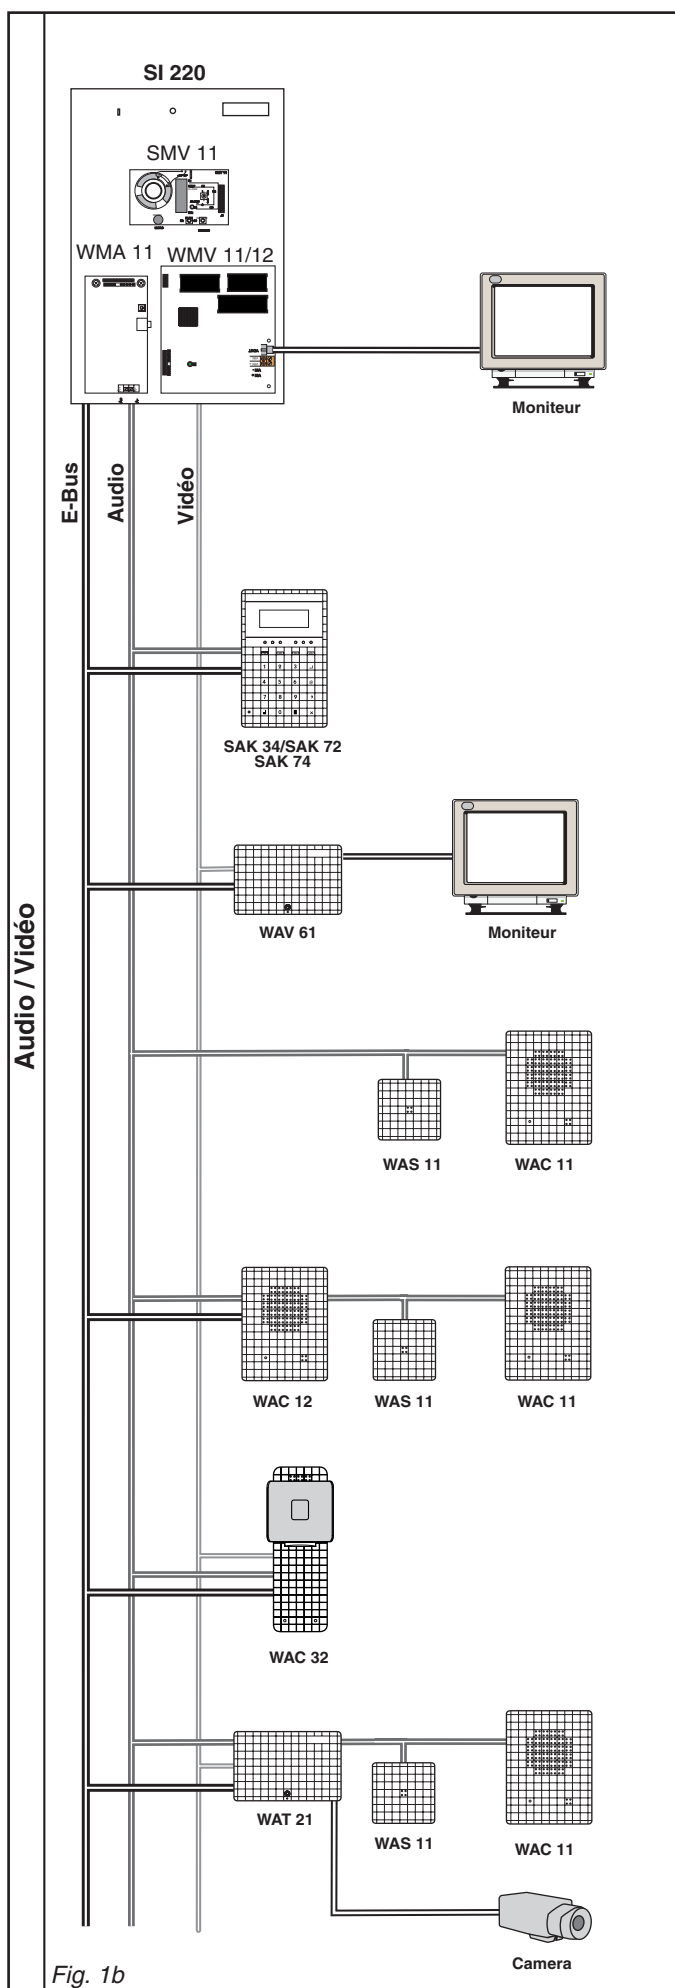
Audio / Vidéo

SI 220

SMV 11

WMA 11

WMV 11/12

Moniteur

E-Bus

Audio

Vidéo

SAK 34/SAK 72
SAK 74

WAV 61

Moniteur

WAS 11

WAC 11

WAC 12

WAS 11

WAC 11

WAC 32

WAT 21

WAS 11

WAC 11

Camera

Fig. 1b